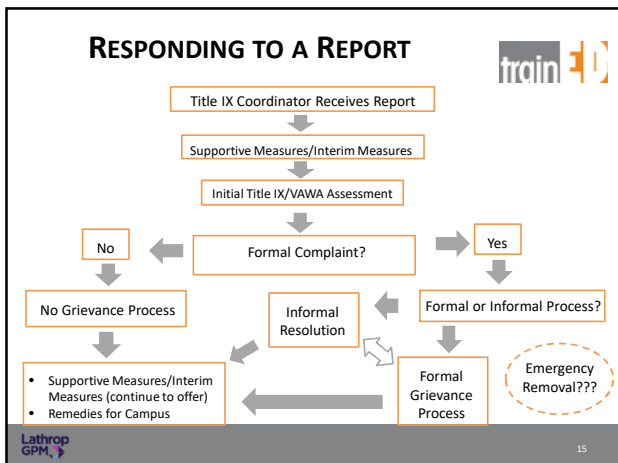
RESPONDING TO A REPORT

trainED

Title IX Coordinator Receives Report

Supportive Measures/Interim Measures

Initial Title IX/VAWA Assessment

No

Formal Complaint?

Yes

No Grievance Process

Informal Resolution

Formal or Informal Process?

- Supportive Measures/Interim Measures (continue to offer)
- Remedies for Campus

Formal Grievance Process

Emergency Removal???

Lathrop GPM

15